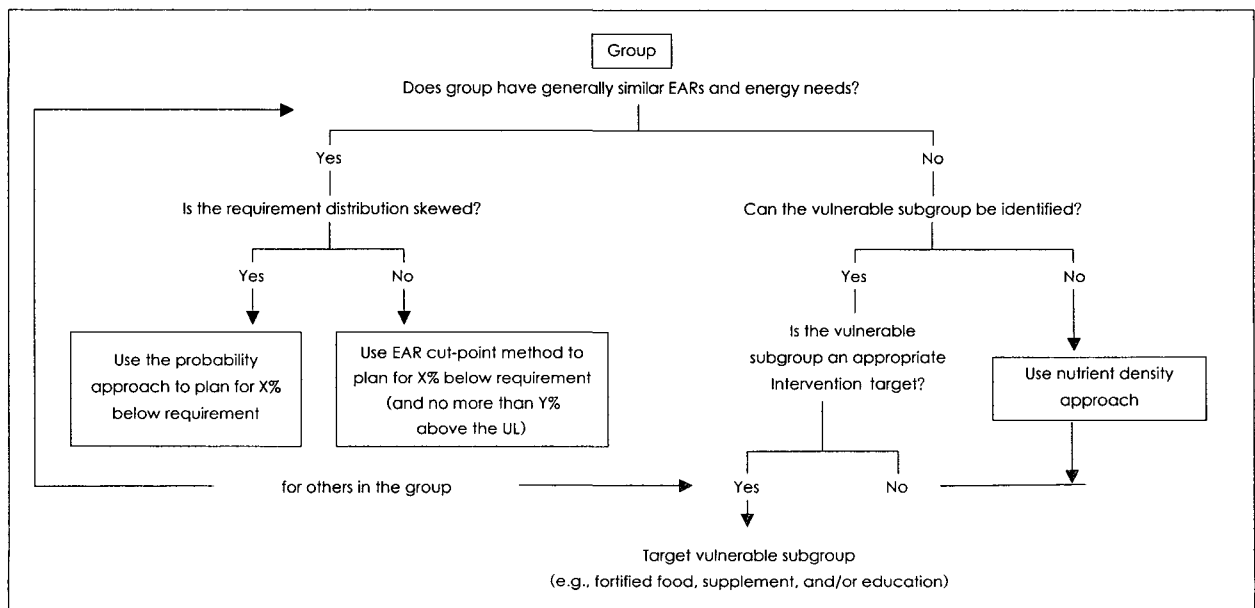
Group

Does group have generally similar EARs and energy needs?

Yes

No

Is the requirement distribution skewed?

Can the vulnerable subgroup be identified?

Yes

No

Yes

No

Use the probability approach to plan for X% below requirement

Use EAR cut-point method to plan for X% below requirement (and no more than Y% above the UL)

Is the vulnerable subgroup an appropriate Intervention target?

Use nutrient density approach

for others in the group

Yes

No

Target vulnerable subgroup
(e.g., fortified food, supplement, and/or education)